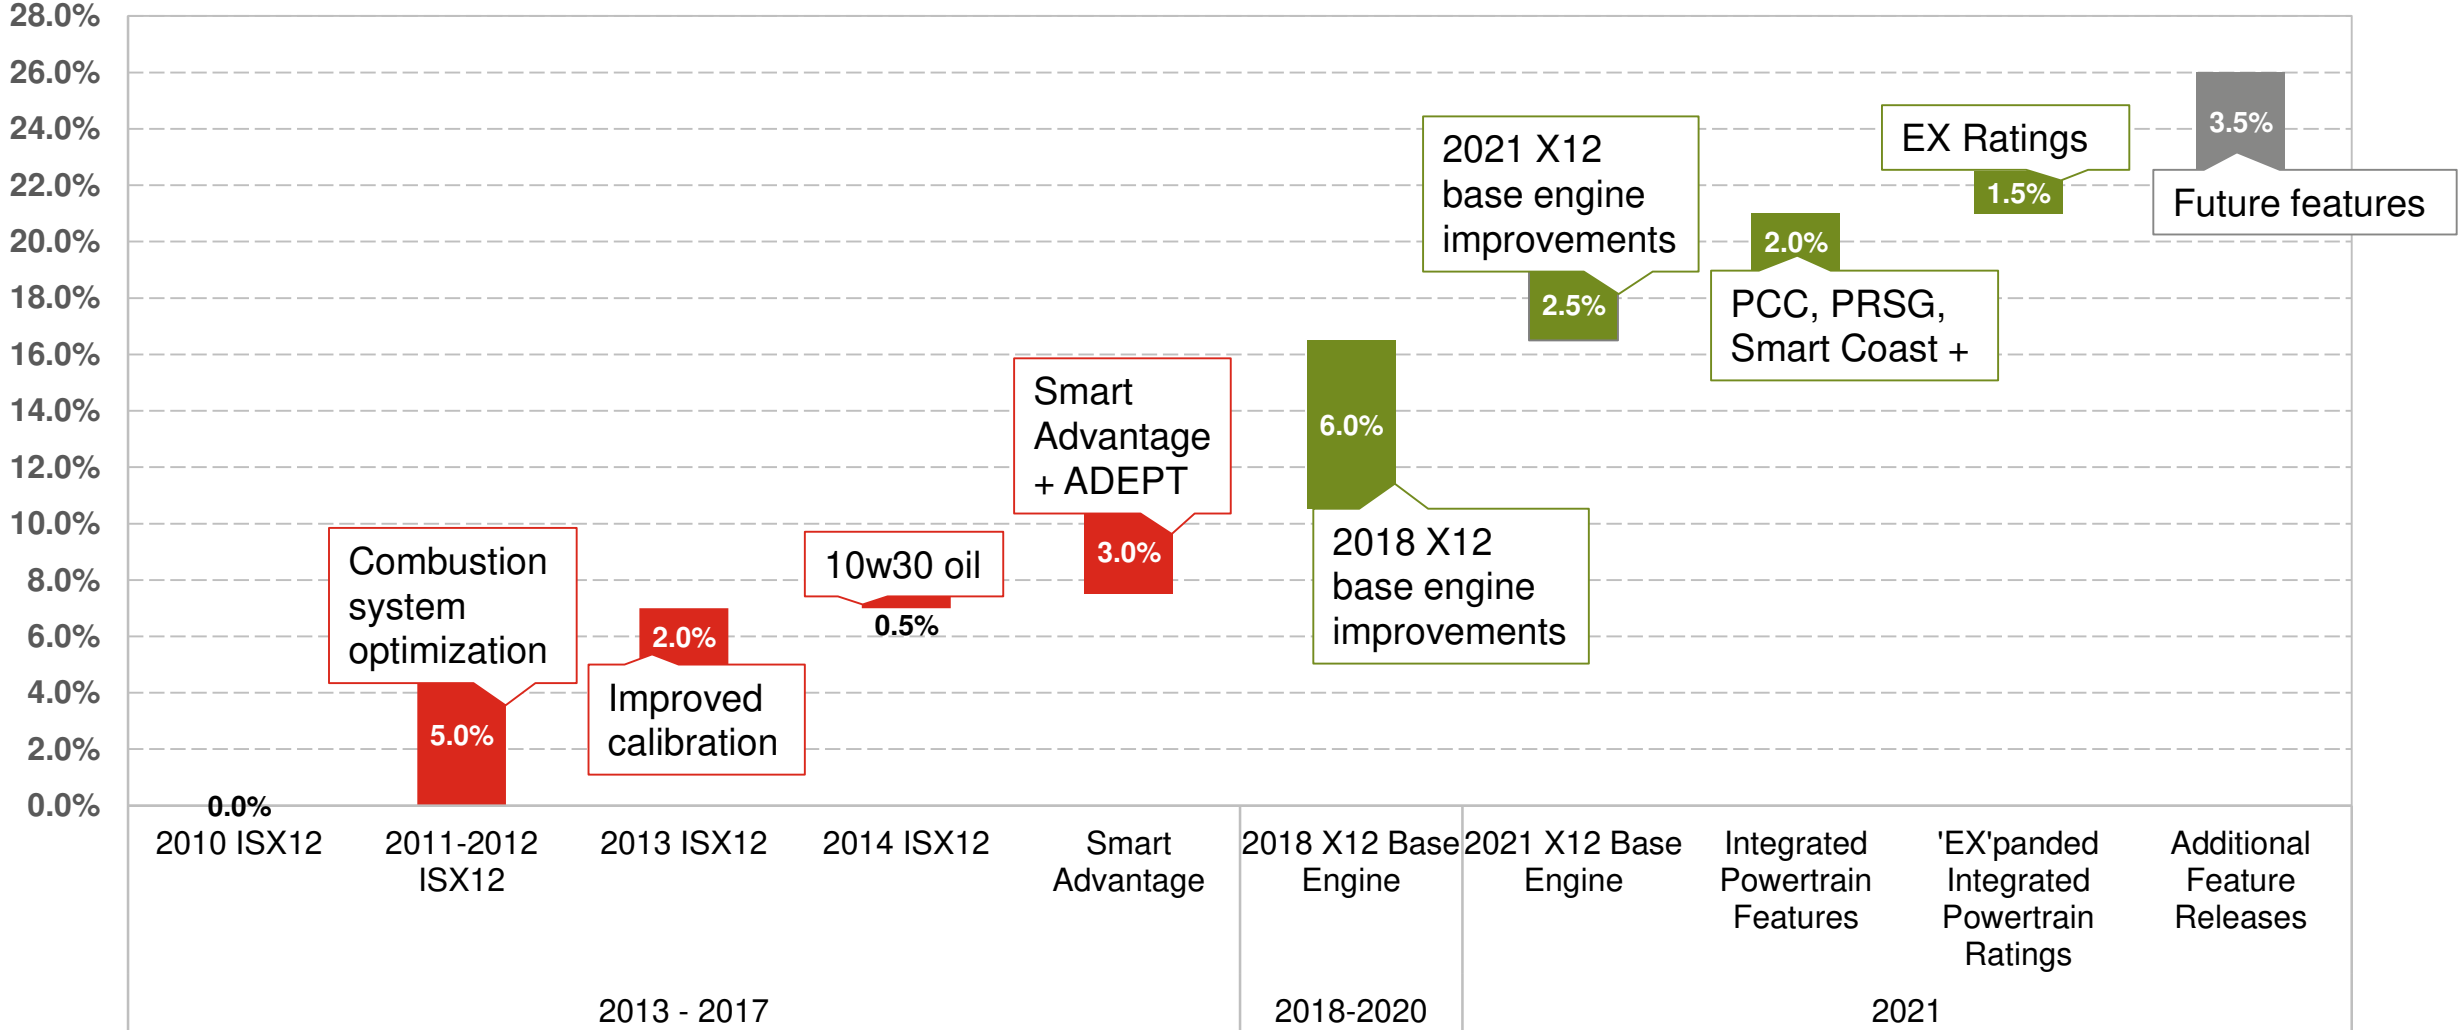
28.0%
26.0%
24.0%
22.0%
20.0%
18.0%
16.0%
14.0%
12.0%
10.0%
8.0%
6.0%
4.0%
2.0%
0.0%

0.0%

Combustion system optimization
5.0%

2.0%
Improved calibration

10w30 oil
0.5%

Smart Advantage + ADEPT
3.0%

6.0%
2018 X12 base engine improvements

2021 X12 base engine improvements
2.5%

2.0%
PCC, PRSG, Smart Coast +

EX Ratings
1.5%

3.5%
Future features

2010 ISX12
2011-2012 ISX12
2013 ISX12
2014 ISX12
Smart Advantage
2018 X12 Base Engine
2021 X12 Base Engine
Integrated Powertrain Features
'EX'panded Integrated Powertrain Ratings
Additional Feature Releases

2013 - 2017
2018-2020
2021